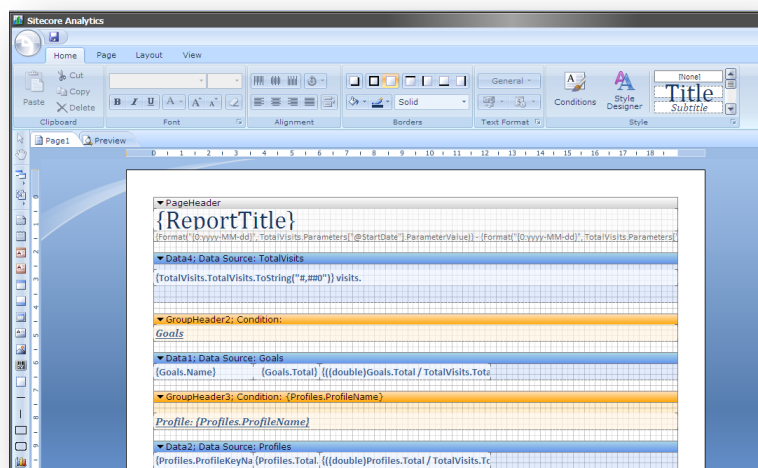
Sitecore Analytics

Home Page Layout View

Paste Cut Copy Delete
Clipboard

B I U A A A
Font

Alignment

Solid
Borders

General
Text Format

Conditions Style Designer
[None] Title Subtitle
Style

Page1 Preview

0 1 2 3 4 5 6 7 8 9 10 11 12 13 14 15 16 17 18

PageHeader
{ReportTitle}
{Format("{0:yyyy-MM-dd}", TotalVisits.Parameters["@StartDate"].ParameterValue) - {Format("{0:yyyy-MM-dd}", TotalVisits.Parameters[
Data4; Data Source: TotalVisits
{TotalVisits.TotalVisits.ToString("#,##0")} visits.
GroupHeader2; Condition:
Goals
Data1; Data Source: Goals
{Goals.Name} {Goals.Total} {((double)Goals.Total / TotalVisits.Tota
GroupHeader3; Condition: {Profiles.ProfileName}
Profile: {Profiles.ProfileName}
Data2; Data Source: Profiles
{Profiles.ProfileKeyNa {Profiles.Total {((double)Profiles.Total / TotalVisits.To